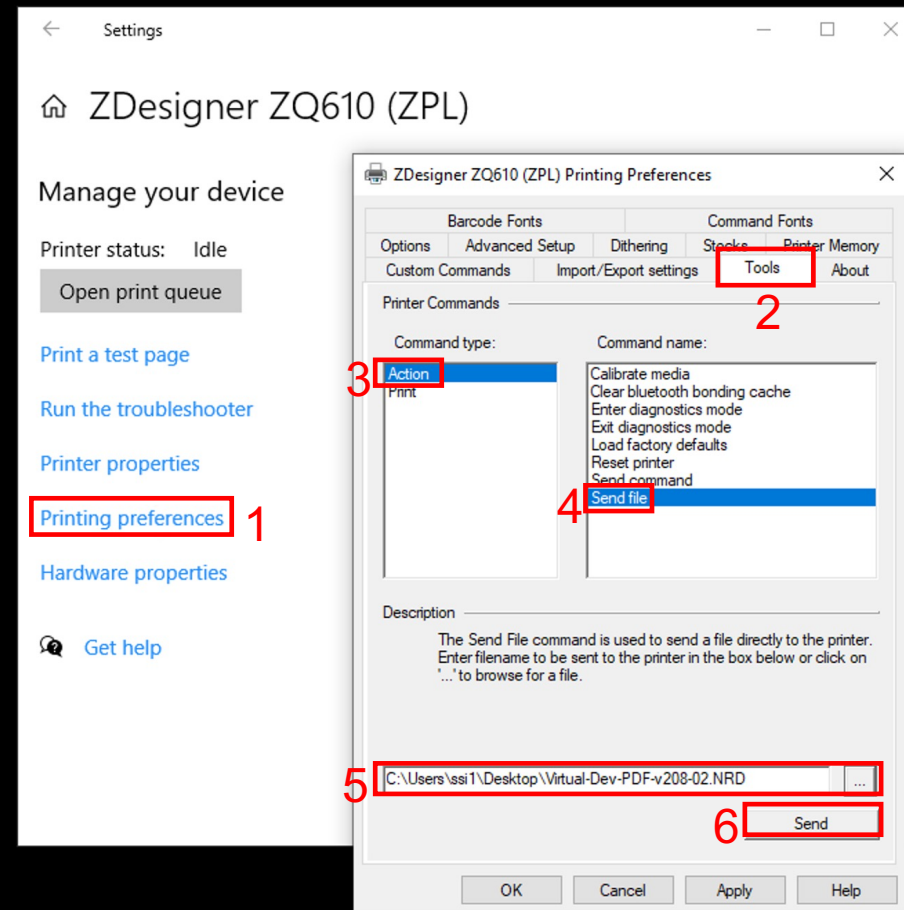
Settings

ZDesigner ZQ610 (ZPL)

Manage your device

Printer status: Idle

Open print queue

Print a test page

Run the troubleshooter

Printer properties

Printing preferences 1

Hardware properties

Get help

ZDesigner ZQ610 (ZPL) Printing Preferences

Barcode Fonts | Command Fonts
Options | Advanced Setup | Dithering | Stocks | Printer Memory
Custom Commands | Import/Export settings | Tools | About

2

Printer Commands

Command type:
3 Action
Print

Command name:
Calibrate media
Clear bluetooth bonding cache
Enter diagnostics mode
Exit diagnostics mode
Load factory defaults
Reset printer
Send command
4 Send file

Description
The Send File command is used to send a file directly to the printer. Enter filename to be sent to the printer in the box below or click on '...' to browse for a file.

5 C:\Users\ssi1\Desktop\Virtual-Dev-PDF-v208-02.NRD ...

6 Send

OK Cancel Apply Help